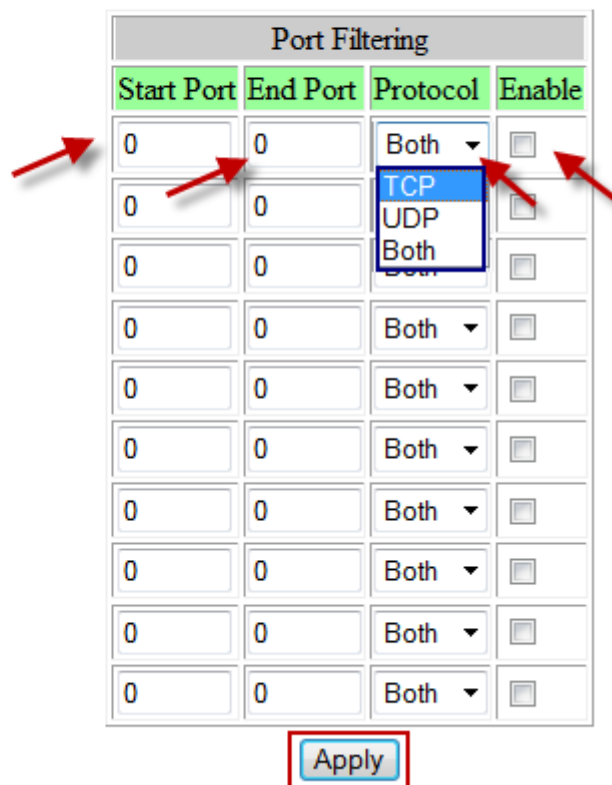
Port Filtering

| Start Port | End Port | Protocol | Enable |
|---|---|---|---|
| 0 | 0 | Both | |
| 0 | 0 | TCP UDP Both | |
| 0 | 0 | Both | |
| 0 | 0 | Both | |
| 0 | 0 | Both | |
| 0 | 0 | Both | |
| 0 | 0 | Both | |
| 0 | 0 | Both | |
| 0 | 0 | Both | |
| 0 | 0 | Both | |

Apply